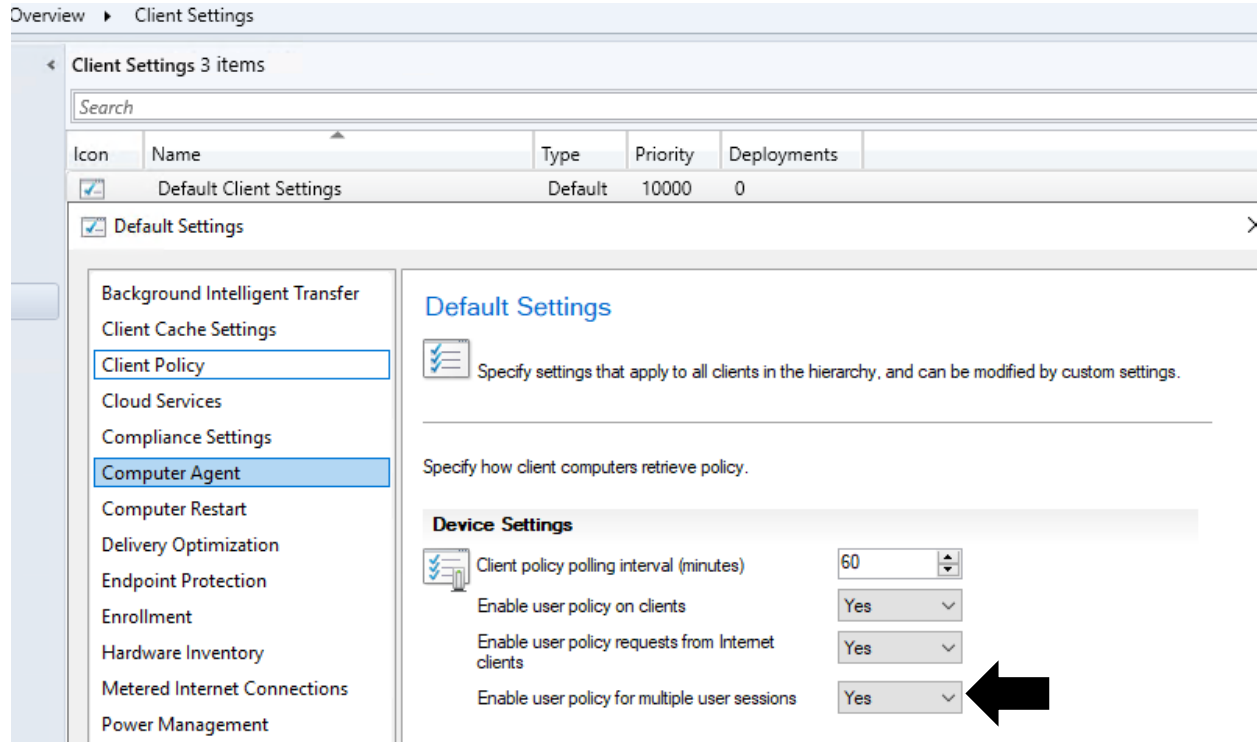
Overview ▸ Client Settings

Client Settings 3 items

Search

| Icon | Name | Type | Priority | Deployments |
|---|---|---|---|---|
| | Default Client Settings | Default | 10000 | 0 |

Default Settings

Background Intelligent Transfer
Client Cache Settings
Client Policy
Cloud Services
Compliance Settings
Computer Agent
Computer Restart
Delivery Optimization
Endpoint Protection
Enrollment
Hardware Inventory
Metered Internet Connections
Power Management

Default Settings

Specify settings that apply to all clients in the hierarchy, and can be modified by custom settings.

Specify how client computers retrieve policy.

Device Settings

Client policy polling interval (minutes) 60

Enable user policy on clients Yes

Enable user policy requests from Internet clients Yes

Enable user policy for multiple user sessions Yes